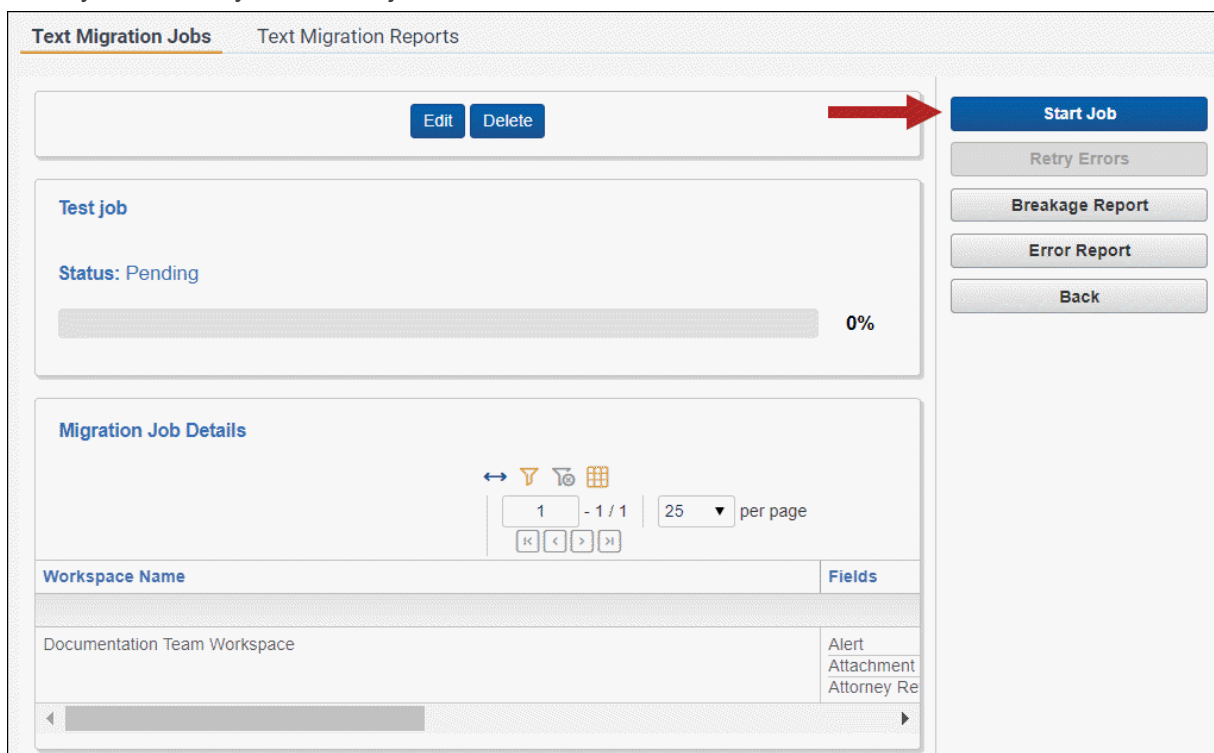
Text Migration Jobs Text Migration Reports

Edit Delete

Start Job
Retry Errors
Breakage Report
Error Report
Back

Test job

Status: Pending

0%

Migration Job Details

1 - 1 / 1 25 per page

| Workspace Name | Fields |
|---|---|
| | |
| Documentation Team Workspace | Alert<br>Attachment<br>Attorney Re |